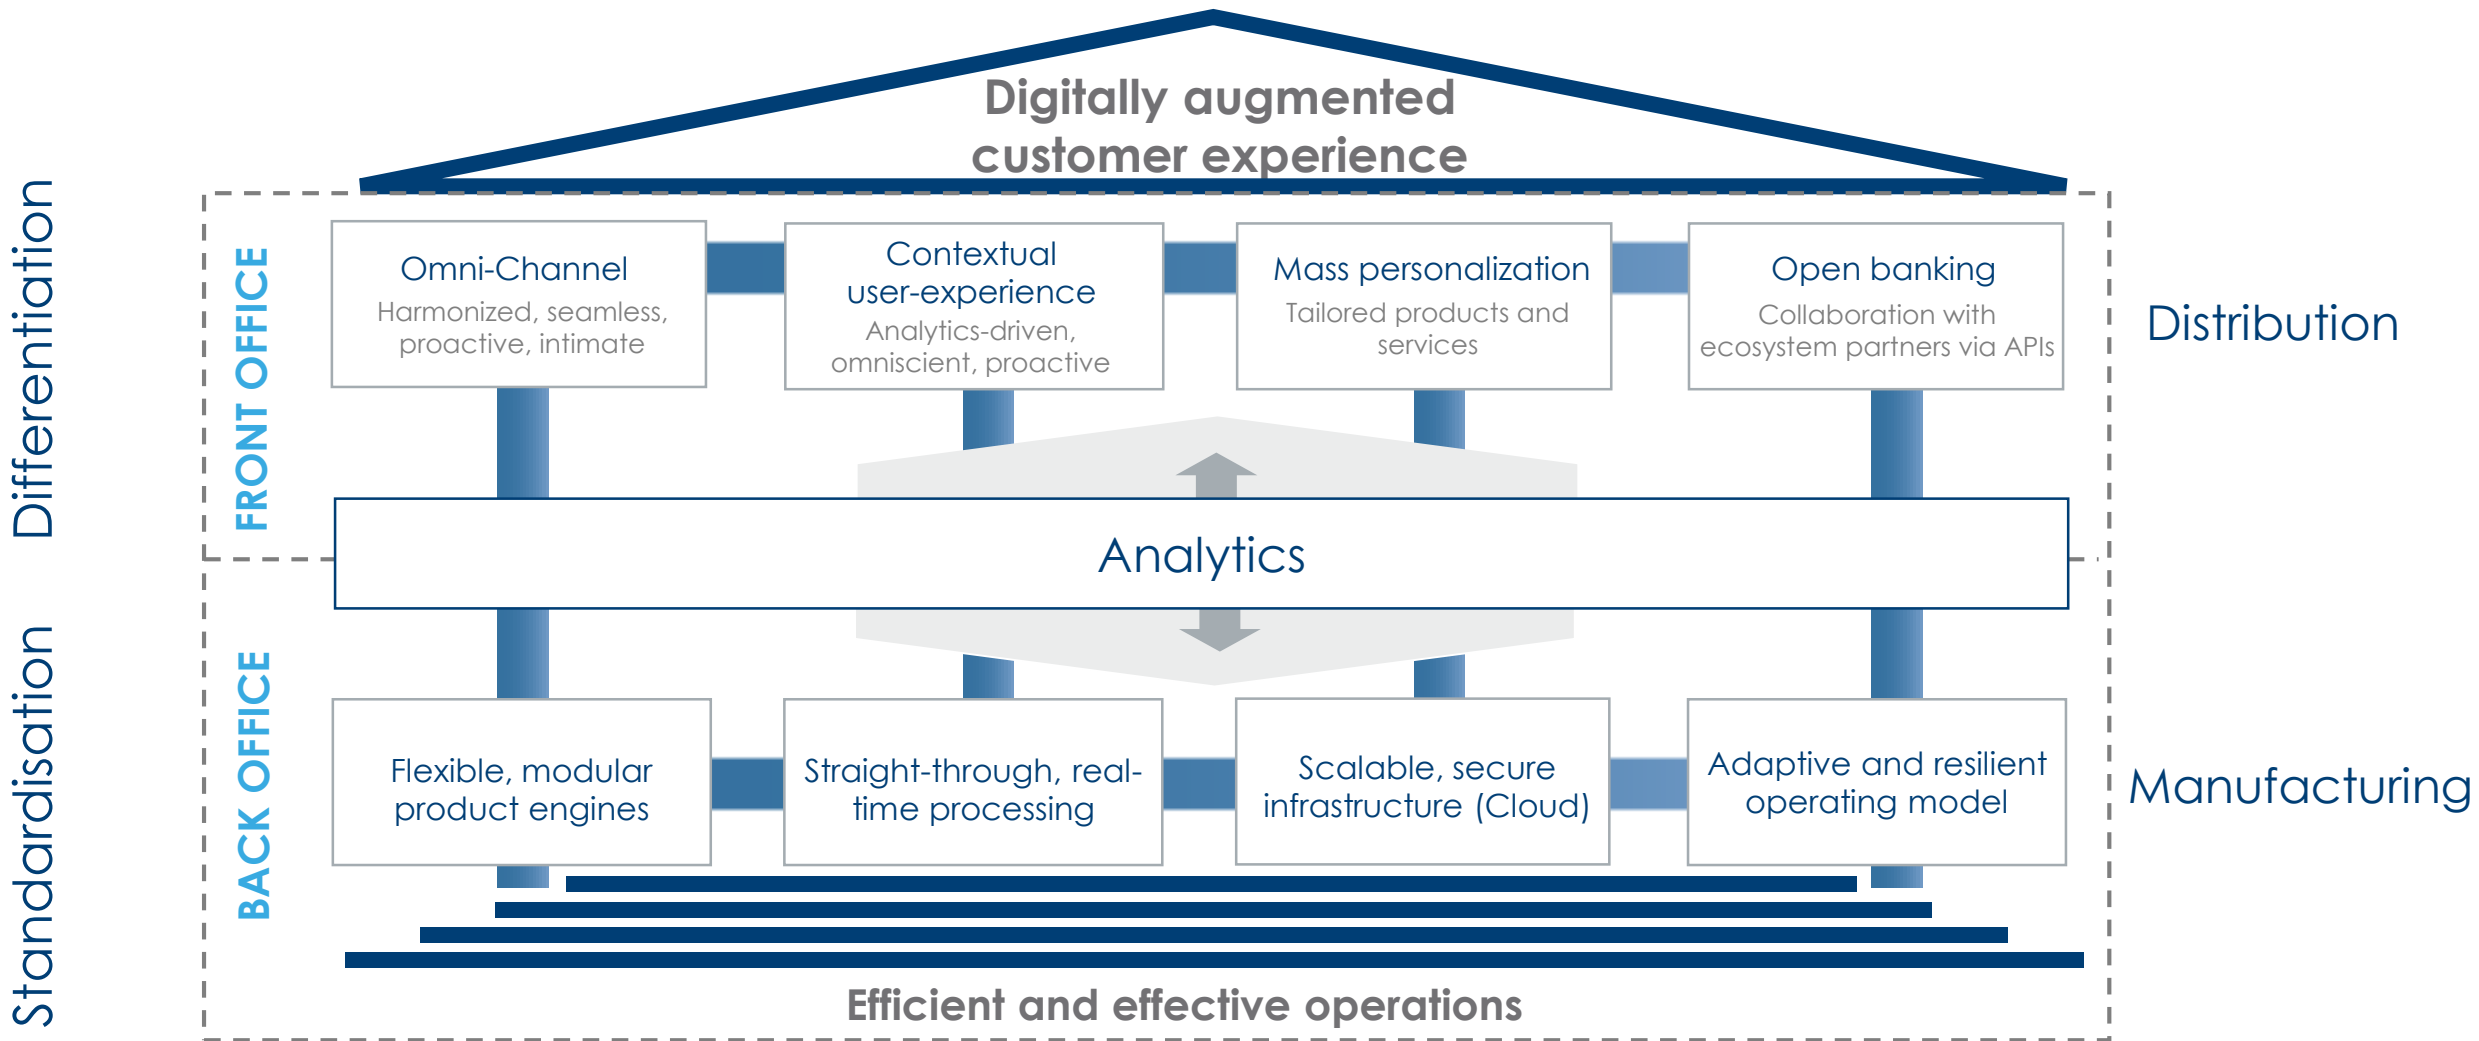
Digitally augmented customer experience

Differentiation

FRONT OFFICE

Omni-Channel
Harmonized, seamless, proactive, intimate

Contextual user-experience
Analytics-driven, omniscient, proactive

Mass personalization
Tailored products and services

Open banking
Collaboration with ecosystem partners via APIs

Distribution

Analytics

Standardisation

BACK OFFICE

Flexible, modular product engines

Straight-through, real-time processing

Scalable, secure infrastructure (Cloud)

Adaptive and resilient operating model

Manufacturing

Efficient and effective operations